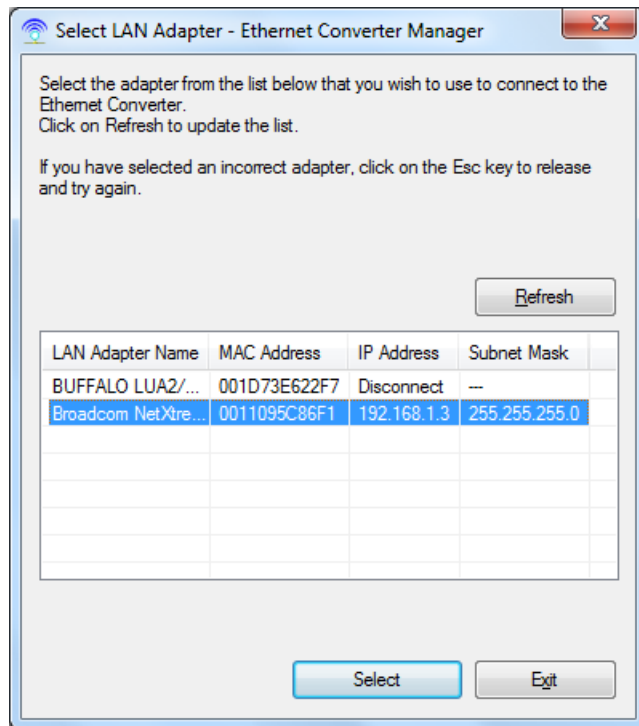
Select LAN Adapter - Ethernet Converter Manager

Select the adapter from the list below that you wish to use to connect to the Ethernet Converter.
Click on Refresh to update the list.

If you have selected an incorrect adapter, click on the Esc key to release and try again.

Refresh

| LAN Adapter Name | MAC Address | IP Address | Subnet Mask |
|---|---|---|---|
| BUFFALO LUA2/... | 001D73E622F7 | Disconnect | --- |
| Broadcom NetXtre... | 0011095C86F1 | 192.168.1.3 | 255.255.255.0 |

Select
Exit